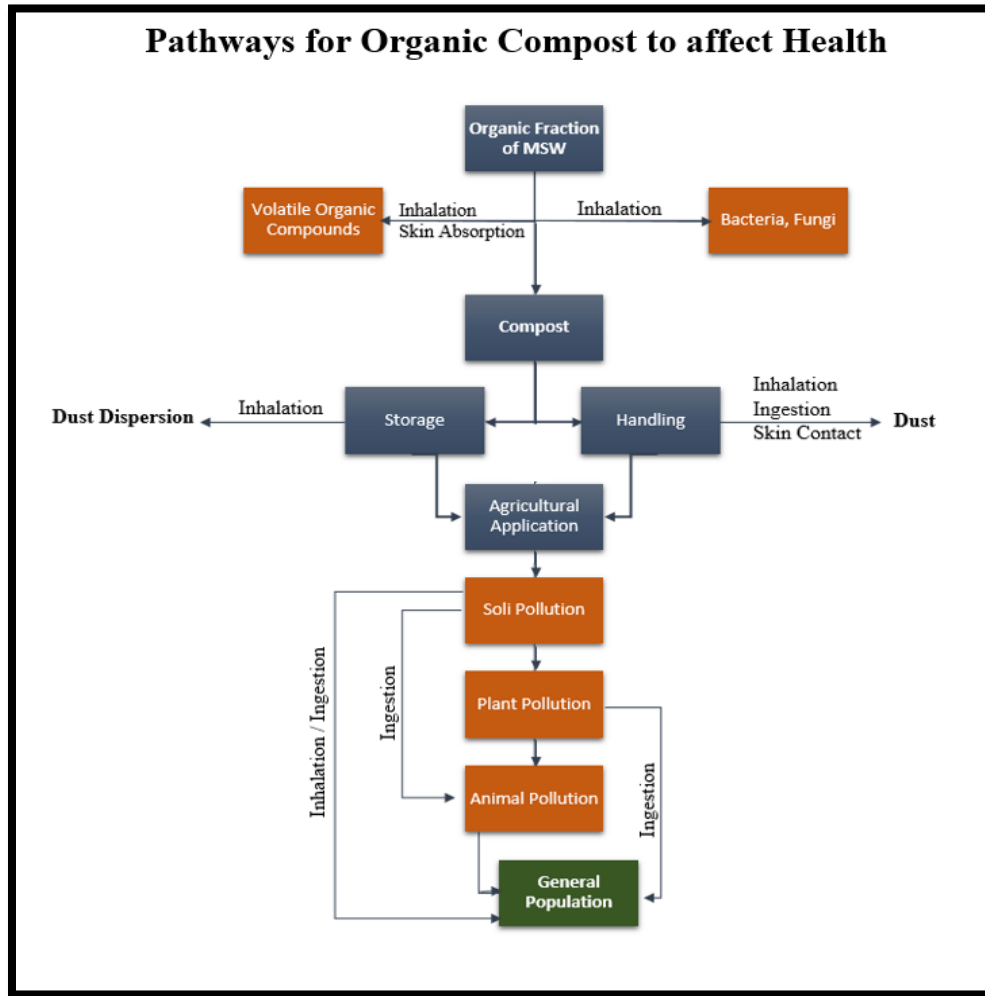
Pathways for Organic Compost to affect Health

Organic Fraction of MSW

Volatile Organic Compounds

Inhalation
Skin Absorption

Inhalation

Bacteria, Fungi

Compost

Dust Dispersion

Inhalation

Storage

Handling

Inhalation
Ingestion
Skin Contact

Dust

Agricultural Application

Soli Pollution

Inhalation / Ingestion

Ingestion

Plant Pollution

Animal Pollution

Ingestion

General Population